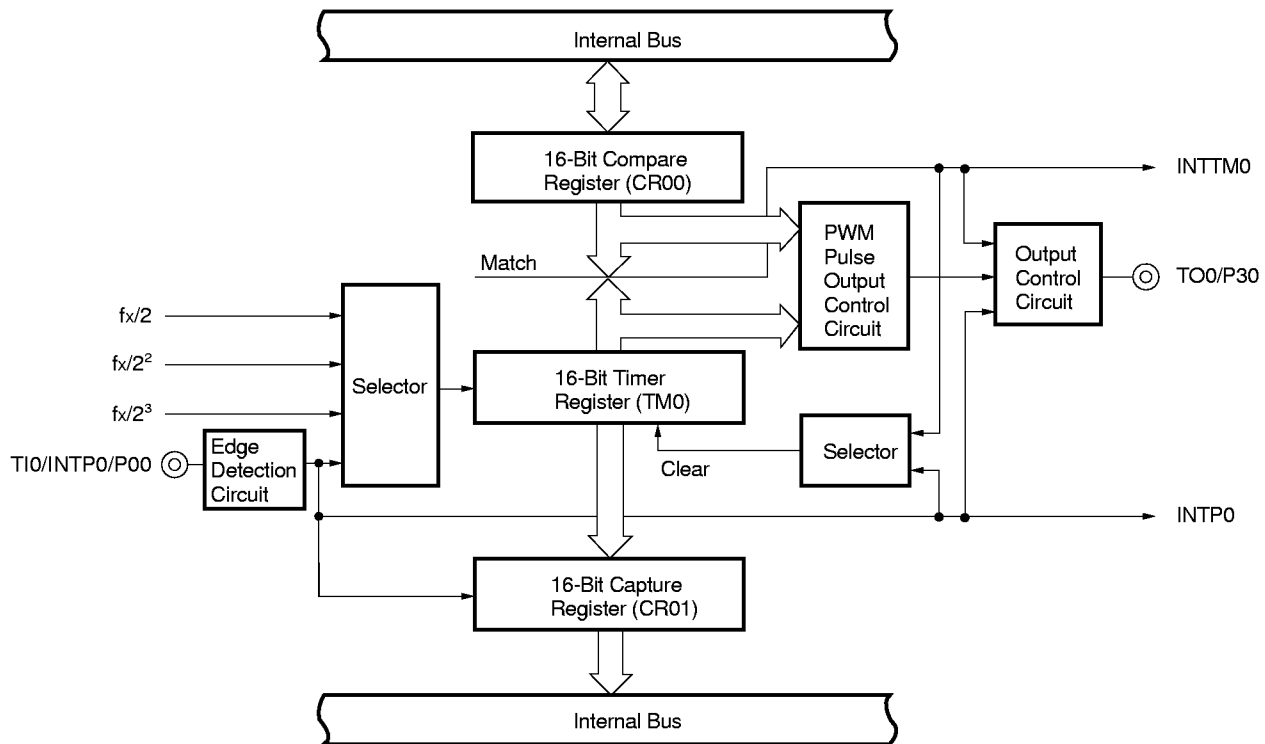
Internal Bus

16-Bit Compare Register (CR00)

INTTM0

PWM Pulse Output Control Circuit

Output Control Circuit

TO0/P30

Match

fx/2

$fx/2^2$

$fx/2^3$

Selector

16-Bit Timer Register (TM0)

TI0/INTP0/P00

Edge Detection Circuit

Selector

Clear

INTP0

16-Bit Capture Register (CR01)

Internal Bus